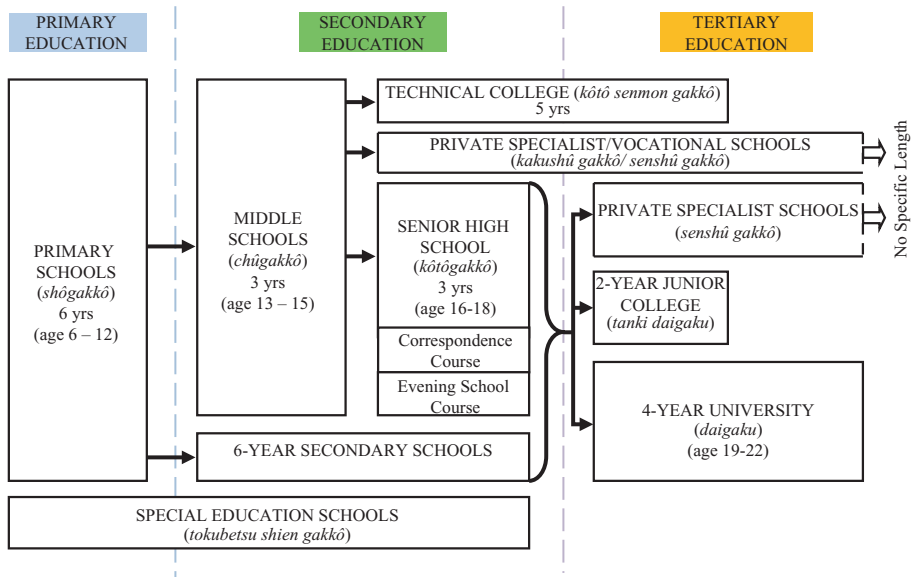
PRIMARY EDUCATION

SECONDARY EDUCATION

TERTIARY EDUCATION

PRIMARY SCHOOLS (*shôgakkô*) 6 yrs (age 6 – 12)

MIDDLE SCHOOLS (*chûgakkô*) 3 yrs (age 13 – 15)

TECHNICAL COLLEGE (*kôtô senmon gakkô*) 5 yrs

PRIVATE SPECIALIST/VOCATIONAL SCHOOLS (*kakushû gakkô/ senshû gakkô*)

No Specific Length

SENIOR HIGH SCHOOL (*kôtôgakkô*) 3 yrs (age 16-18)

Correspondence Course

Evening School Course

PRIVATE SPECIALIST SCHOOLS (*senshû gakkô*)

2-YEAR JUNIOR COLLEGE (*tanki daigaku*)

4-YEAR UNIVERSITY (*daigaku*) (age 19-22)

6-YEAR SECONDARY SCHOOLS

SPECIAL EDUCATION SCHOOLS (*tokubetsu shien gakkô*)